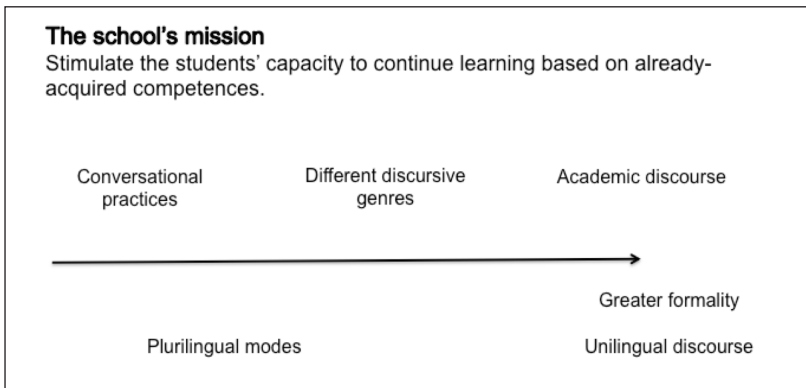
The school's mission
Stimulate the students' capacity to continue learning based on already-acquired competences.

Conversational practices

Different discursive genres

Academic discourse

Greater formality

Plurilingual modes

Unilingual discourse